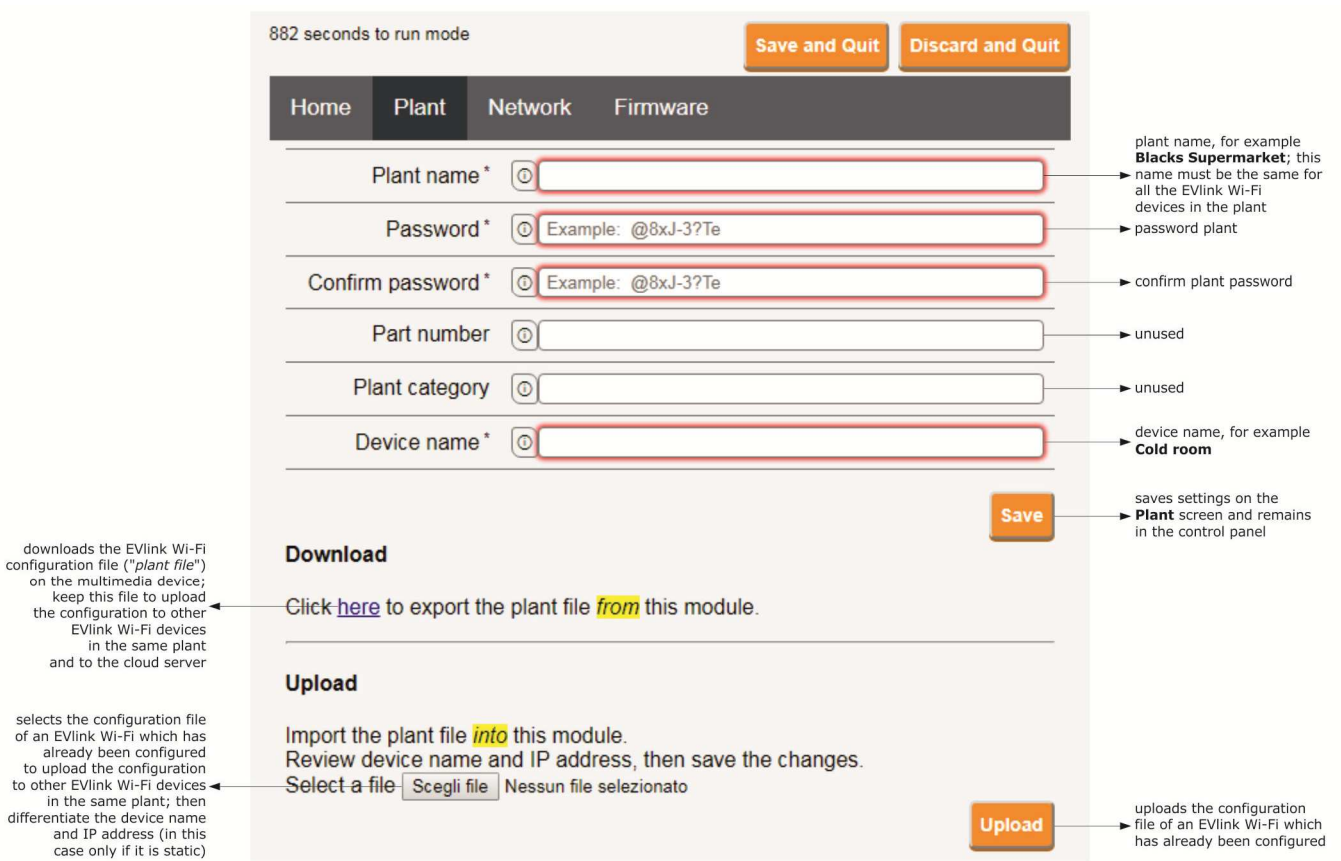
882 seconds to run mode

Save and Quit

Discard and Quit

Home Plant Network Firmware

Plant name *

plant name, for example **Blacks Supermarket**; this name must be the same for all the EVlink Wi-Fi devices in the plant

Password * Example: @8xJ-3?Te

password plant

Confirm password * Example: @8xJ-3?Te

confirm plant password

Part number

unused

Plant category

unused

Device name *

device name, for example **Cold room**

Save

saves settings on the **Plant** screen and remains in the control panel

Download

downloads the EVlink Wi-Fi configuration file ("*plant file*") on the multimedia device; keep this file to upload the configuration to other EVlink Wi-Fi devices in the same plant and to the cloud server

Click here to export the plant file *from* this module.

Upload

Import the plant file *into* this module.
Review device name and IP address, then save the changes.
Select a file Scegli file Nessun file selezionato

selects the configuration file of an EVlink Wi-Fi which has already been configured to upload the configuration to other EVlink Wi-Fi devices in the same plant; then differentiate the device name and IP address (in this case only if it is static)

Upload

uploads the configuration file of an EVlink Wi-Fi which has already been configured